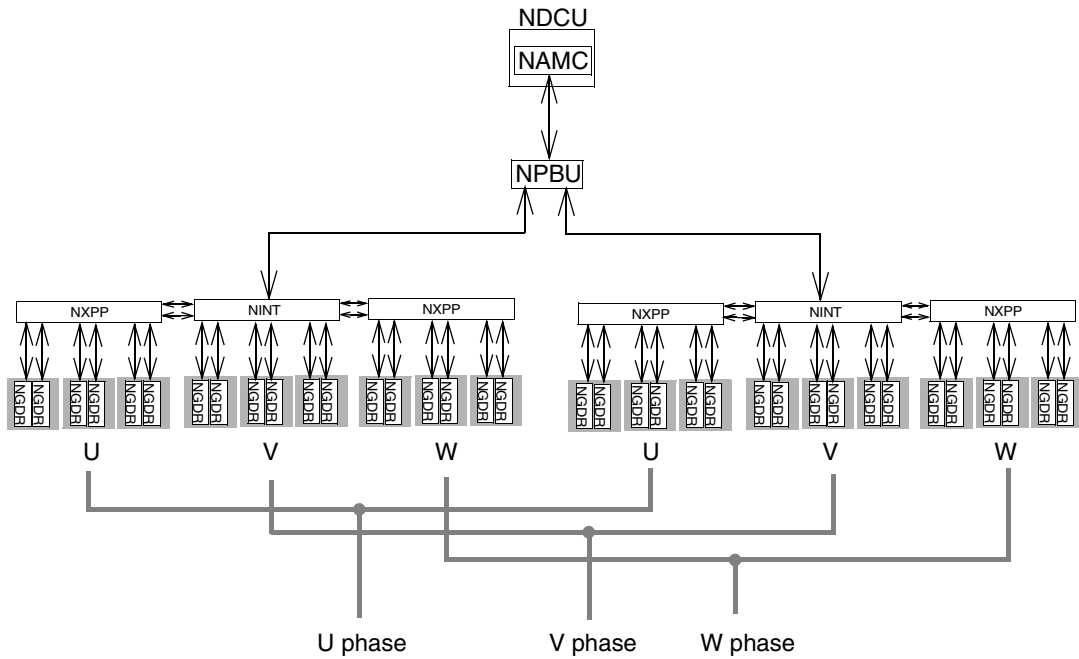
NDCU
NAMC
NPBU
NXPP
NINT
NXPP
NXPP
NINT
NXPP
NGDR NGDR NGDR NGDR NGDR NGDR NGDR NGDR NGDR NGDR NGDR NGDR NGDR NGDR NGDR NGDR NGDR NGDR
NGDR NGDR NGDR NGDR NGDR NGDR NGDR NGDR NGDR NGDR NGDR NGDR NGDR NGDR NGDR NGDR NGDR NGDR
U
V
W
U
V
W
U phase
V phase
W phase